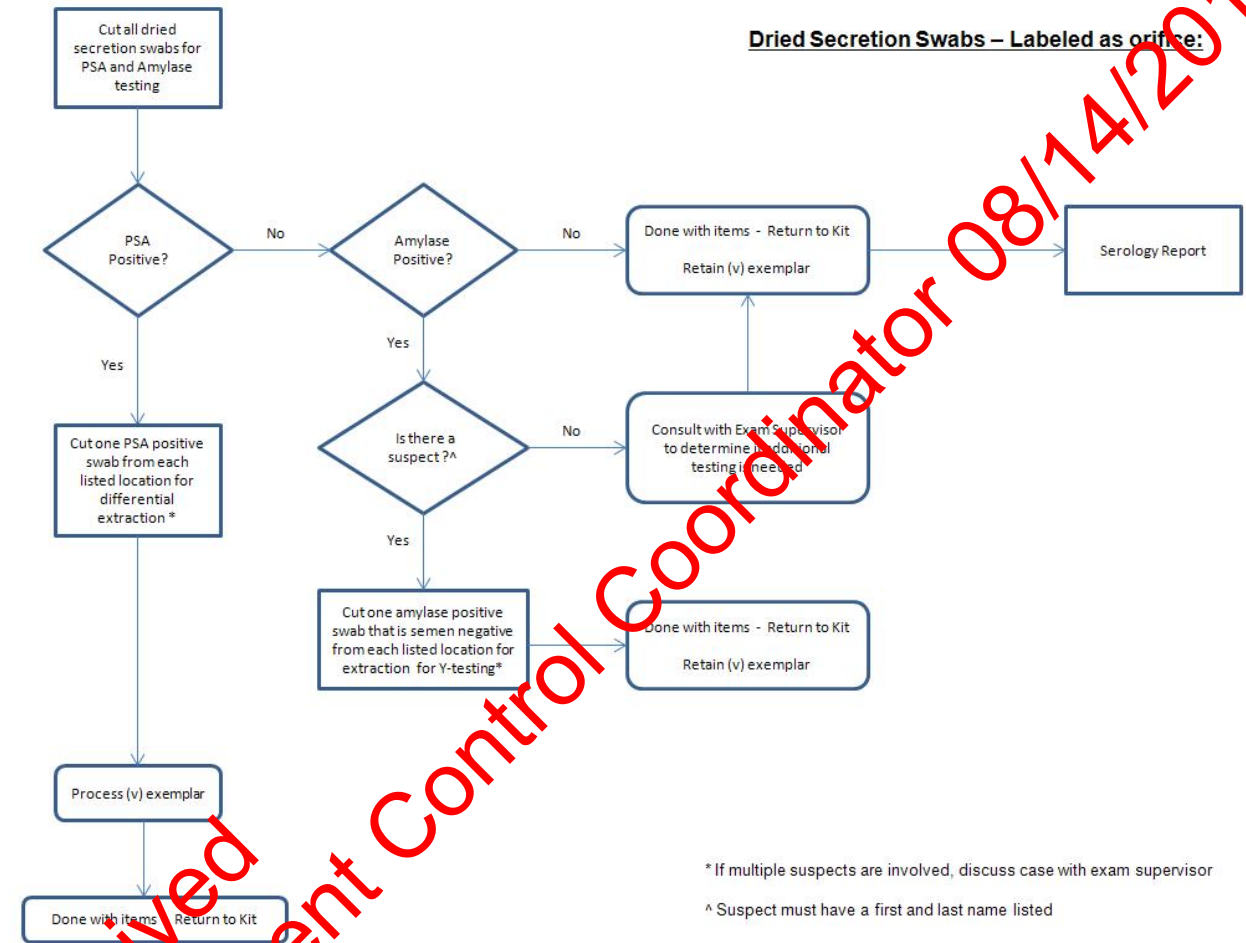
Dried Secretion Swabs – Labeled as orifice:

Cut all dried secretion swabs for PSA and Amylase testing

PSA Positive?

No

Amylase Positive?

No

Done with items - Return to Kit

Retain (v) exemplar

Serology Report

Yes

Yes

Cut one PSA positive swab from each listed location for differential extraction *

Is there a suspect ?^

No

Consult with Exam Supervisor to determine if additional testing is needed

Yes

Cut one amylase positive swab that is semen negative from each listed location for extraction for Y-testing*

Done with items - Return to Kit

Retain (v) exemplar

Process (v) exemplar

Done with items - Return to Kit

* If multiple suspects are involved, discuss case with exam supervisor

^ Suspect must have a first and last name listed

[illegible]ived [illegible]ent Control Coordinator 08/14/20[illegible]